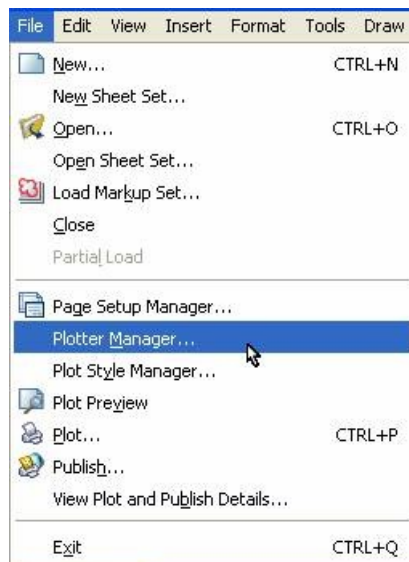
File Edit View Insert Format Tools Draw

New... CTRL+N
New Sheet Set...
Open... CTRL+O
Open Sheet Set...
Load Markup Set...
Close
Partial Load

Page Setup Manager...
Plotter Manager...
Plot Style Manager...
Plot Preview
Plot... CTRL+P
Publish...
View Plot and Publish Details...

Exit CTRL+Q